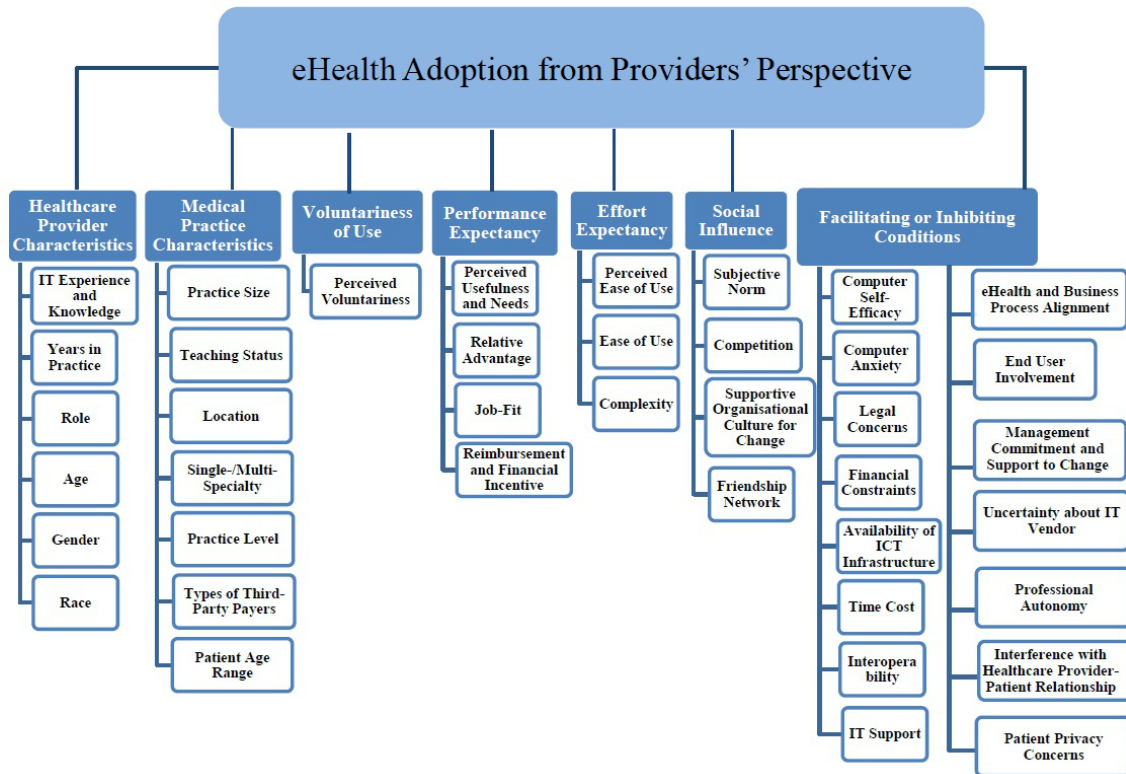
eHealth Adoption from Providers' Perspective

Healthcare Provider Characteristics

IT Experience and Knowledge

Years in Practice

Role

Age

Gender

Race

Medical Practice Characteristics

Practice Size

Teaching Status

Location

Single-/Multi-Specialty

Practice Level

Types of Third-Party Payers

Patient Age Range

Voluntariness of Use

Perceived Voluntariness

Performance Expectancy

Perceived Usefulness and Needs

Relative Advantage

Job-Fit

Reimbursement and Financial Incentive

Effort Expectancy

Perceived Ease of Use

Ease of Use

Complexity

Social Influence

Subjective Norm

Competition

Supportive Organisational Culture for Change

Friendship Network

Facilitating or Inhibiting Conditions

Computer Self-Efficacy

Computer Anxiety

Legal Concerns

Financial Constraints

Availability of ICT Infrastructure

Time Cost

Interopera bility

IT Support

eHealth and Business Process Alignment

End User Involvement

Management Commitment and Support to Change

Uncertainty about IT Vendor

Professional Autonomy

Interference with Healthcare Provider-Patient Relationship

Patient Privacy Concerns